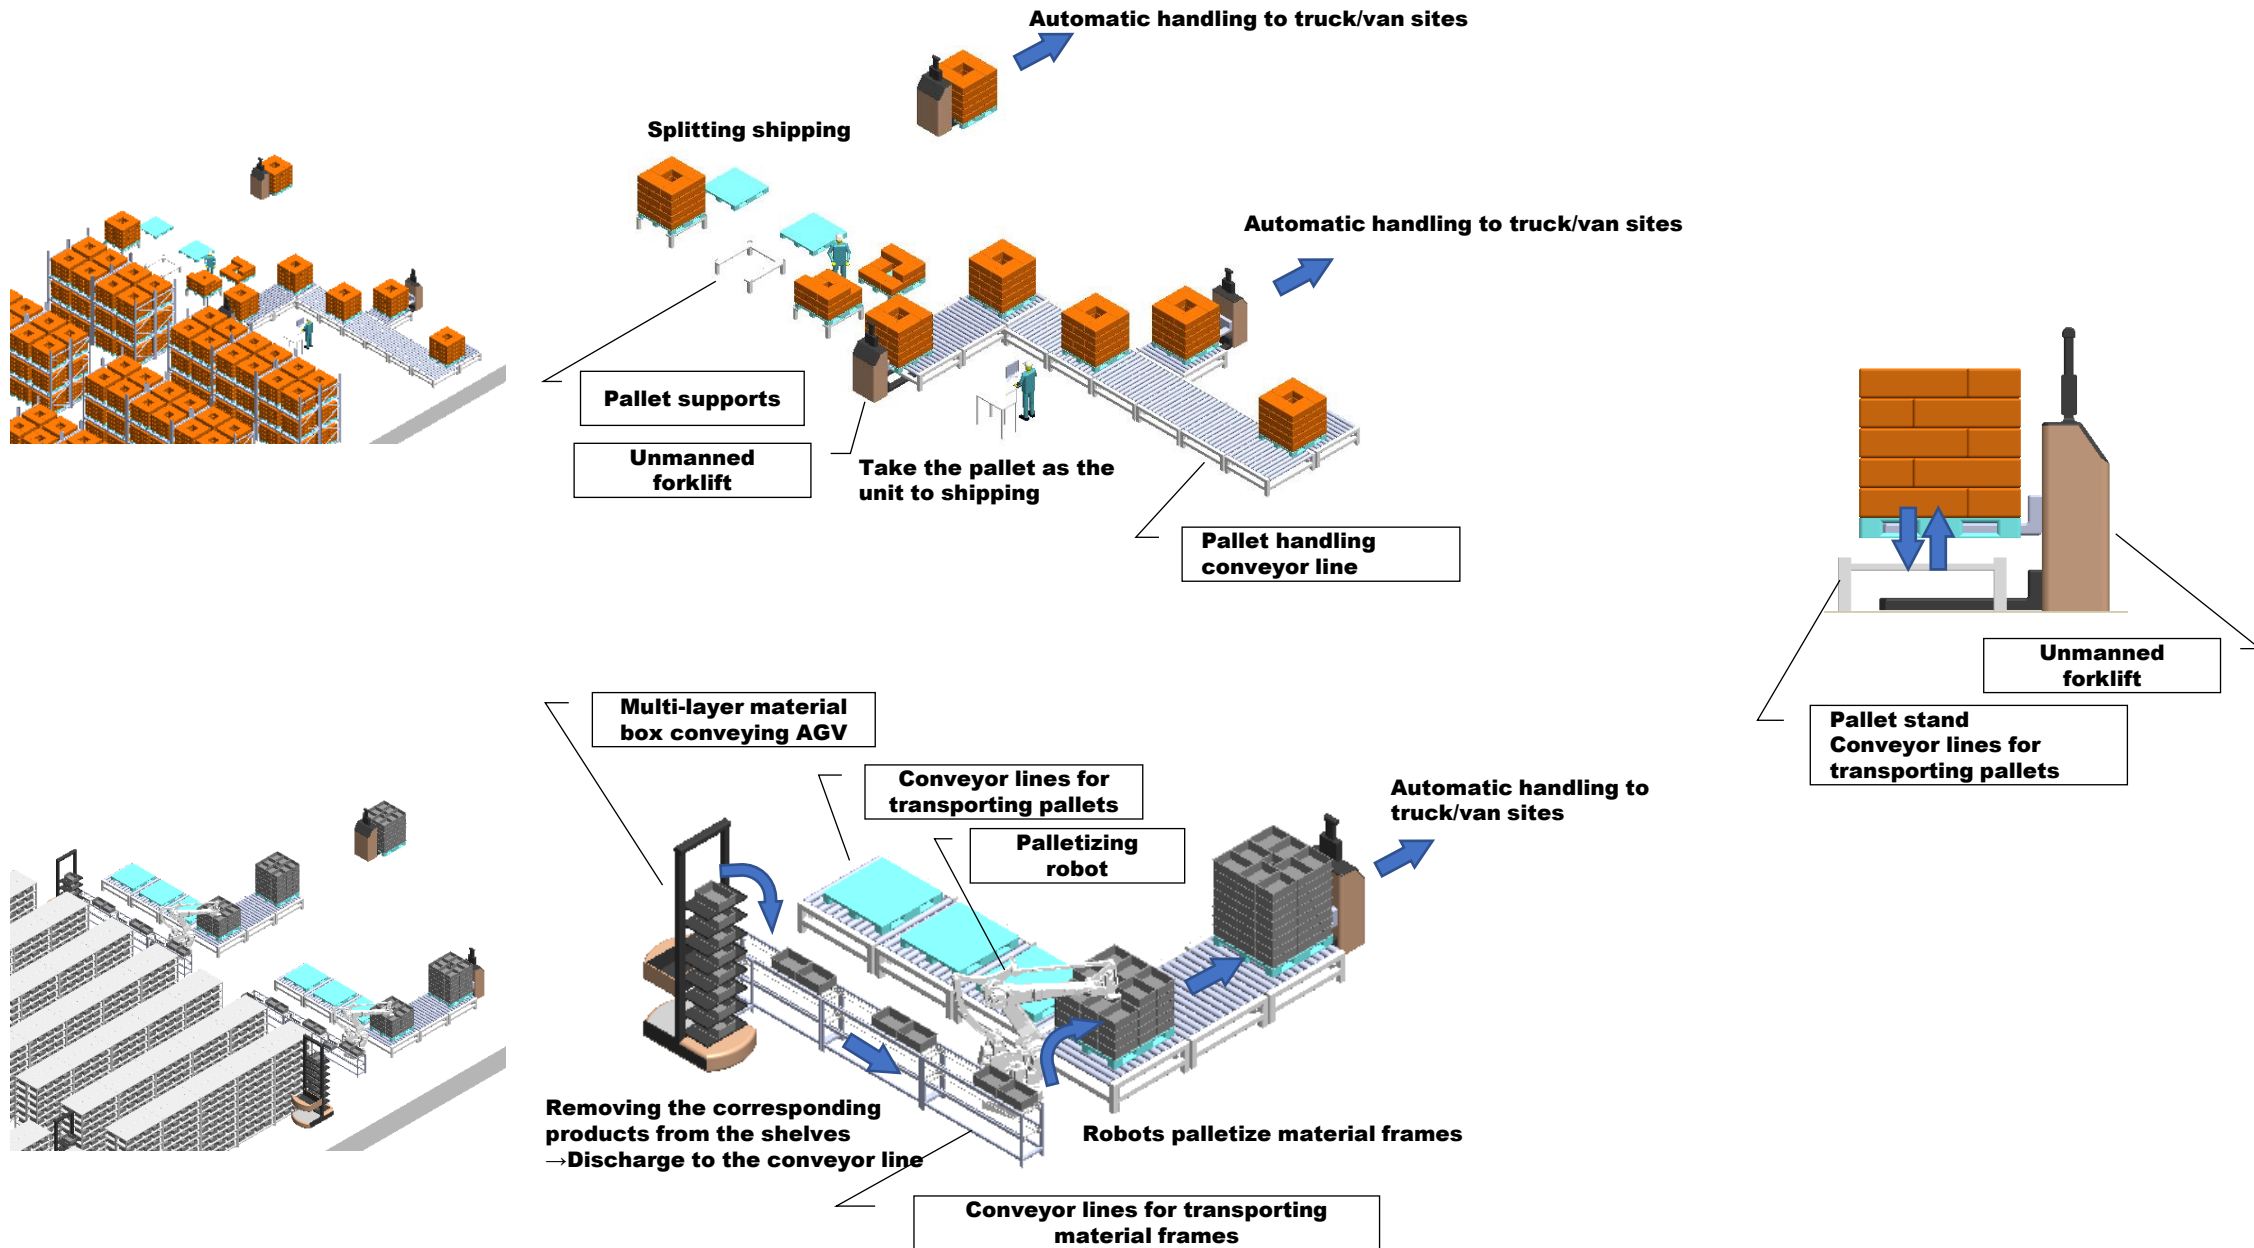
Automatic handling to truck/van sites

Splitting shipping

Automatic handling to truck/van sites

Pallet supports

Unmanned forklift

Take the pallet as the unit to shipping

Pallet handling conveyor line

Unmanned forklift

Pallet stand Conveyor lines for transporting pallets

Multi-layer material box conveying AGV

Conveyor lines for transporting pallets

Palletizing robot

Automatic handling to truck/van sites

Removing the corresponding products from the shelves →Discharge to the conveyor line

Robots palletize material frames

Conveyor lines for transporting material frames